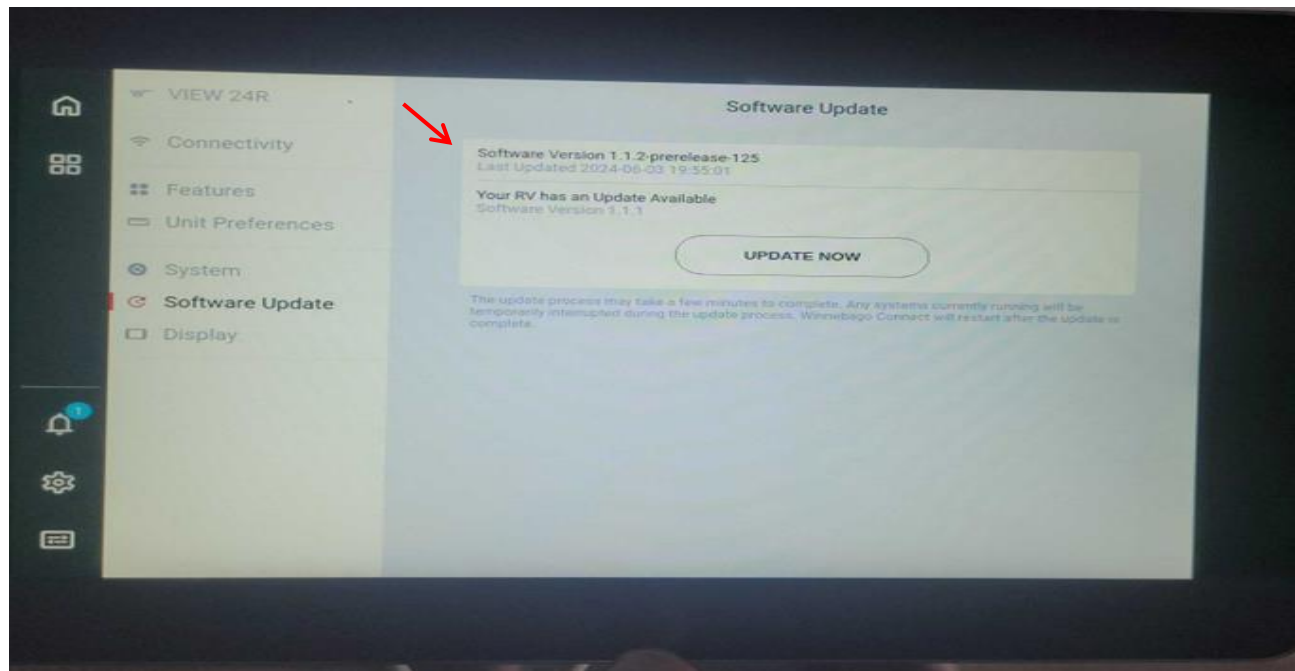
VIEW 24R

Connectivity

Features

Unit Preferences

System

Software Update

Display

1

Software Update

Software Version 1.1.2-prerelease-125
Last Updated 2024-06-03 19:35:01

Your RV has an Update Available
Software Version 1.1.1

UPDATE NOW

The update process may take a few minutes to complete. Any systems currently running will be temporarily interrupted during the update process. Winnebago Connect will restart after the update is complete.